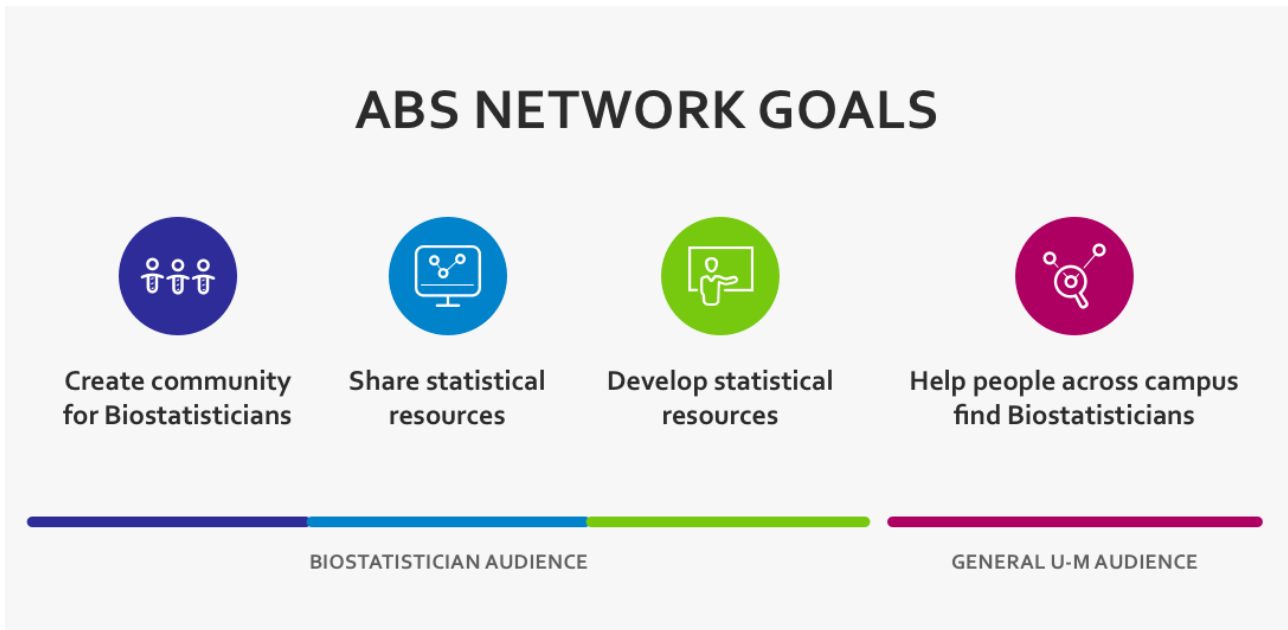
ABS NETWORK GOALS

Create community for Biostatisticians

Share statistical resources

Develop statistical resources

Help people across campus find Biostatisticians

BIOSTATISTICIAN AUDIENCE

GENERAL U-M AUDIENCE